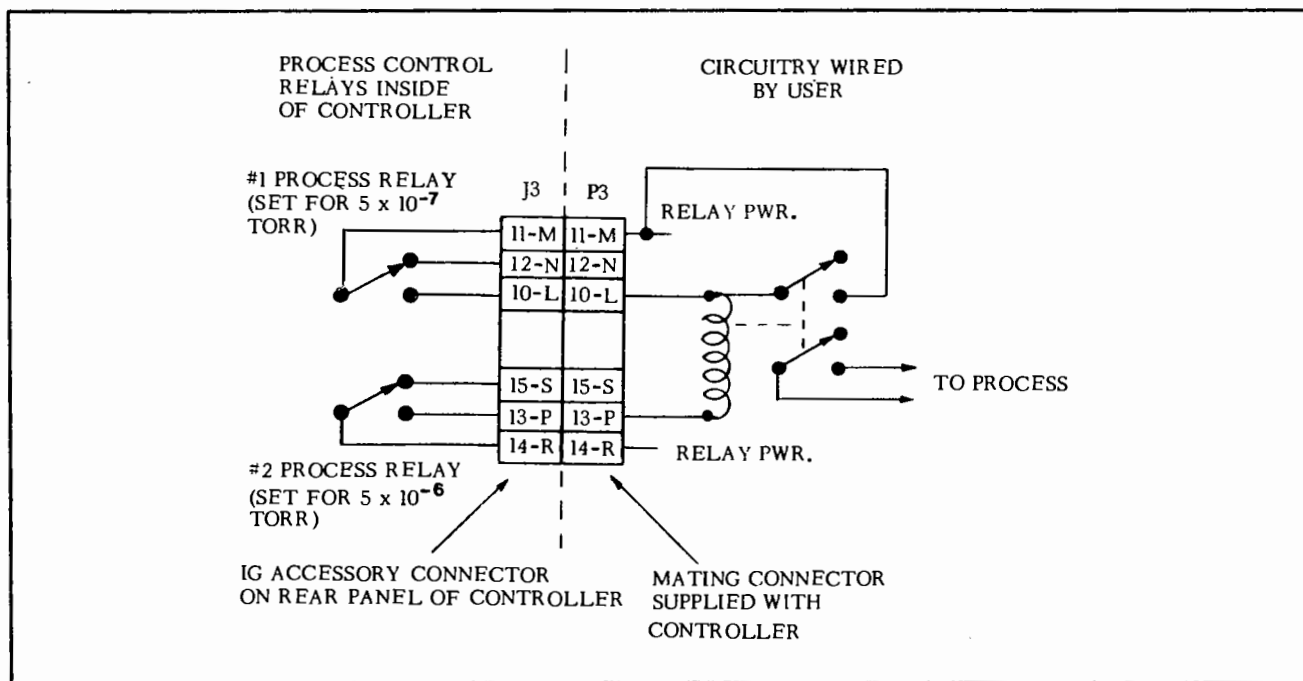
PROCESS CONTROL RELAYS INSIDE OF CONTROLLER

CIRCUITRY WIRED BY USER

#1 PROCESS RELAY (SET FOR 5 x $10^{-7}$ TORR)

J3

P3

RELAY PWR.

| J3 | P3 |
|---|---|
| 11-M | 11-M |
| 12-N | 12-N |
| 10-L | 10-L |
| | |
| 15-S | 15-S |
| 13-P | 13-P |
| 14-R | 14-R |

TO PROCESS

RELAY PWR.

#2 PROCESS RELAY (SET FOR 5 x $10^{-6}$ TORR)

IG ACCESSORY CONNECTOR ON REAR PANEL OF CONTROLLER

MATING CONNECTOR SUPPLIED WITH CONTROLLER